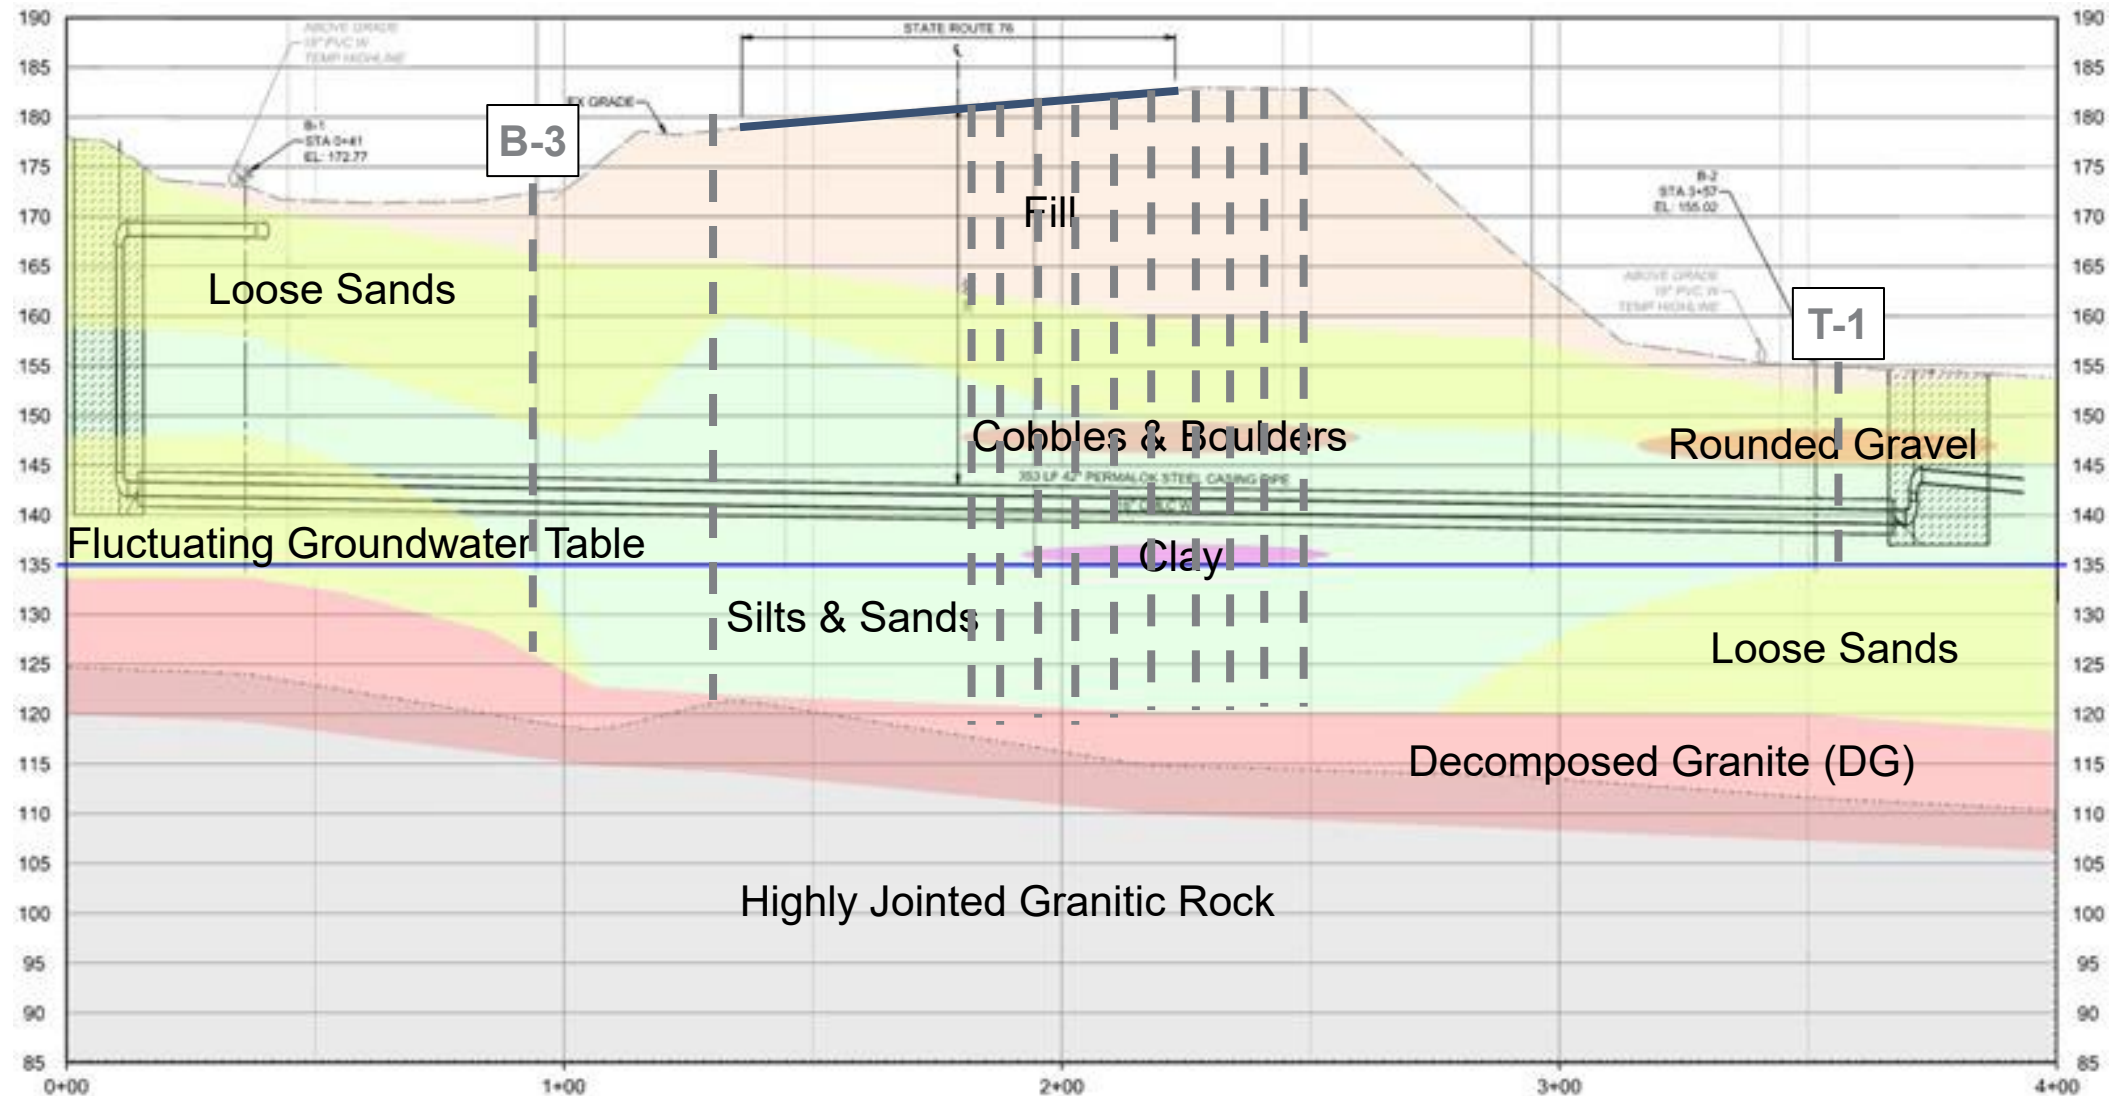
190
185
180
175
170
165
160
155
150
145
140
135
130
125
120
115
110
105
100
95
90
85

ABOVE GRADE
18" PVC W
TEMP HIGHLINE

STATE ROUTE 76

EX GRADE

B-1
STA 0+41
EL: 172.77

B-3

Fill

B-2
STA 3+57
EL: 155.02

ABOVE GRADE
18" PVC W
TEMP HIGHLINE

T-1

Loose Sands

Cobbles & Boulders

Rounded Gravel

353 LF 42" PERMALOK STEEL CASING PIPE

18" C900 W

Fluctuating Groundwater Table

Clay

Silts & Sands

Loose Sands

Decomposed Granite (DG)

Highly Jointed Granitic Rock

0+00
1+00
2+00
3+00
4+00